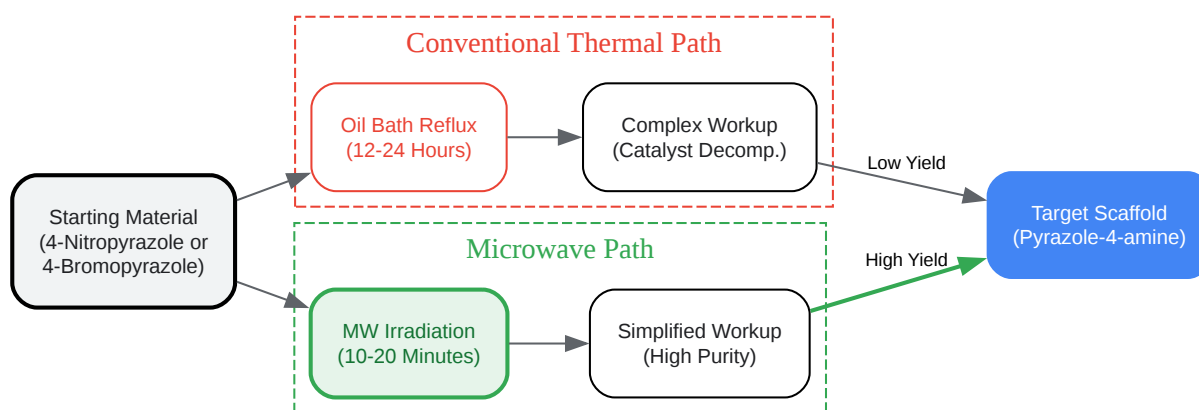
Conventional Thermal Path

Starting Material
(4-Nitropyrazole or
4-Bromopyrazole)

Oil Bath Reflux
(12-24 Hours)

Complex Workup
(Catalyst Decomp.)

Low Yield

Target Scaffold
(Pyrazole-4-amine)

Microwave Path

High Yield

MW Irradiation
(10-20 Minutes)

Simplified Workup
(High Purity)